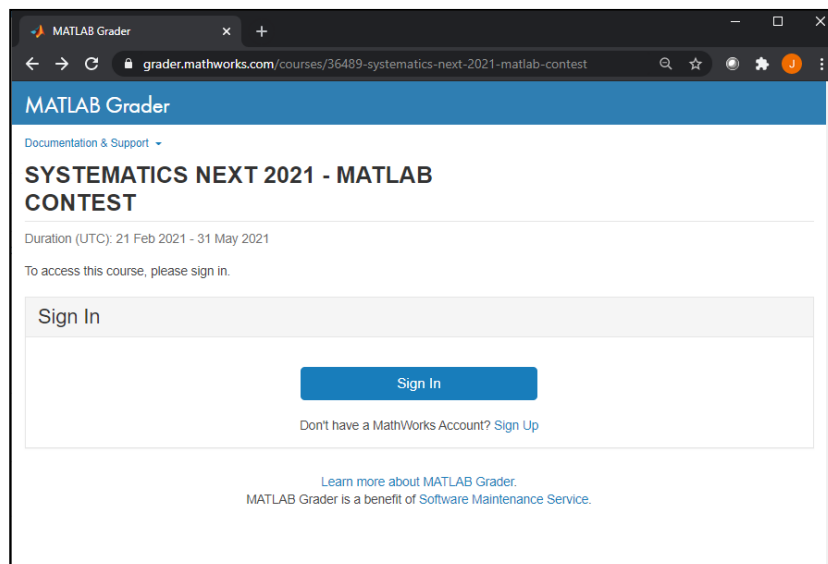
MATLAB Grader ×
+
grader.mathworks.com/courses/36489-systematics-next-2021-matlab-contest
J

MATLAB Grader

Documentation & Support

SYSTEMATICS NEXT 2021 - MATLAB CONTEST

Duration (UTC): 21 Feb 2021 - 31 May 2021

To access this course, please sign in.

Sign In

Sign In

Don't have a MathWorks Account? Sign Up

Learn more about MATLAB Grader.
MATLAB Grader is a benefit of Software Maintenance Service.